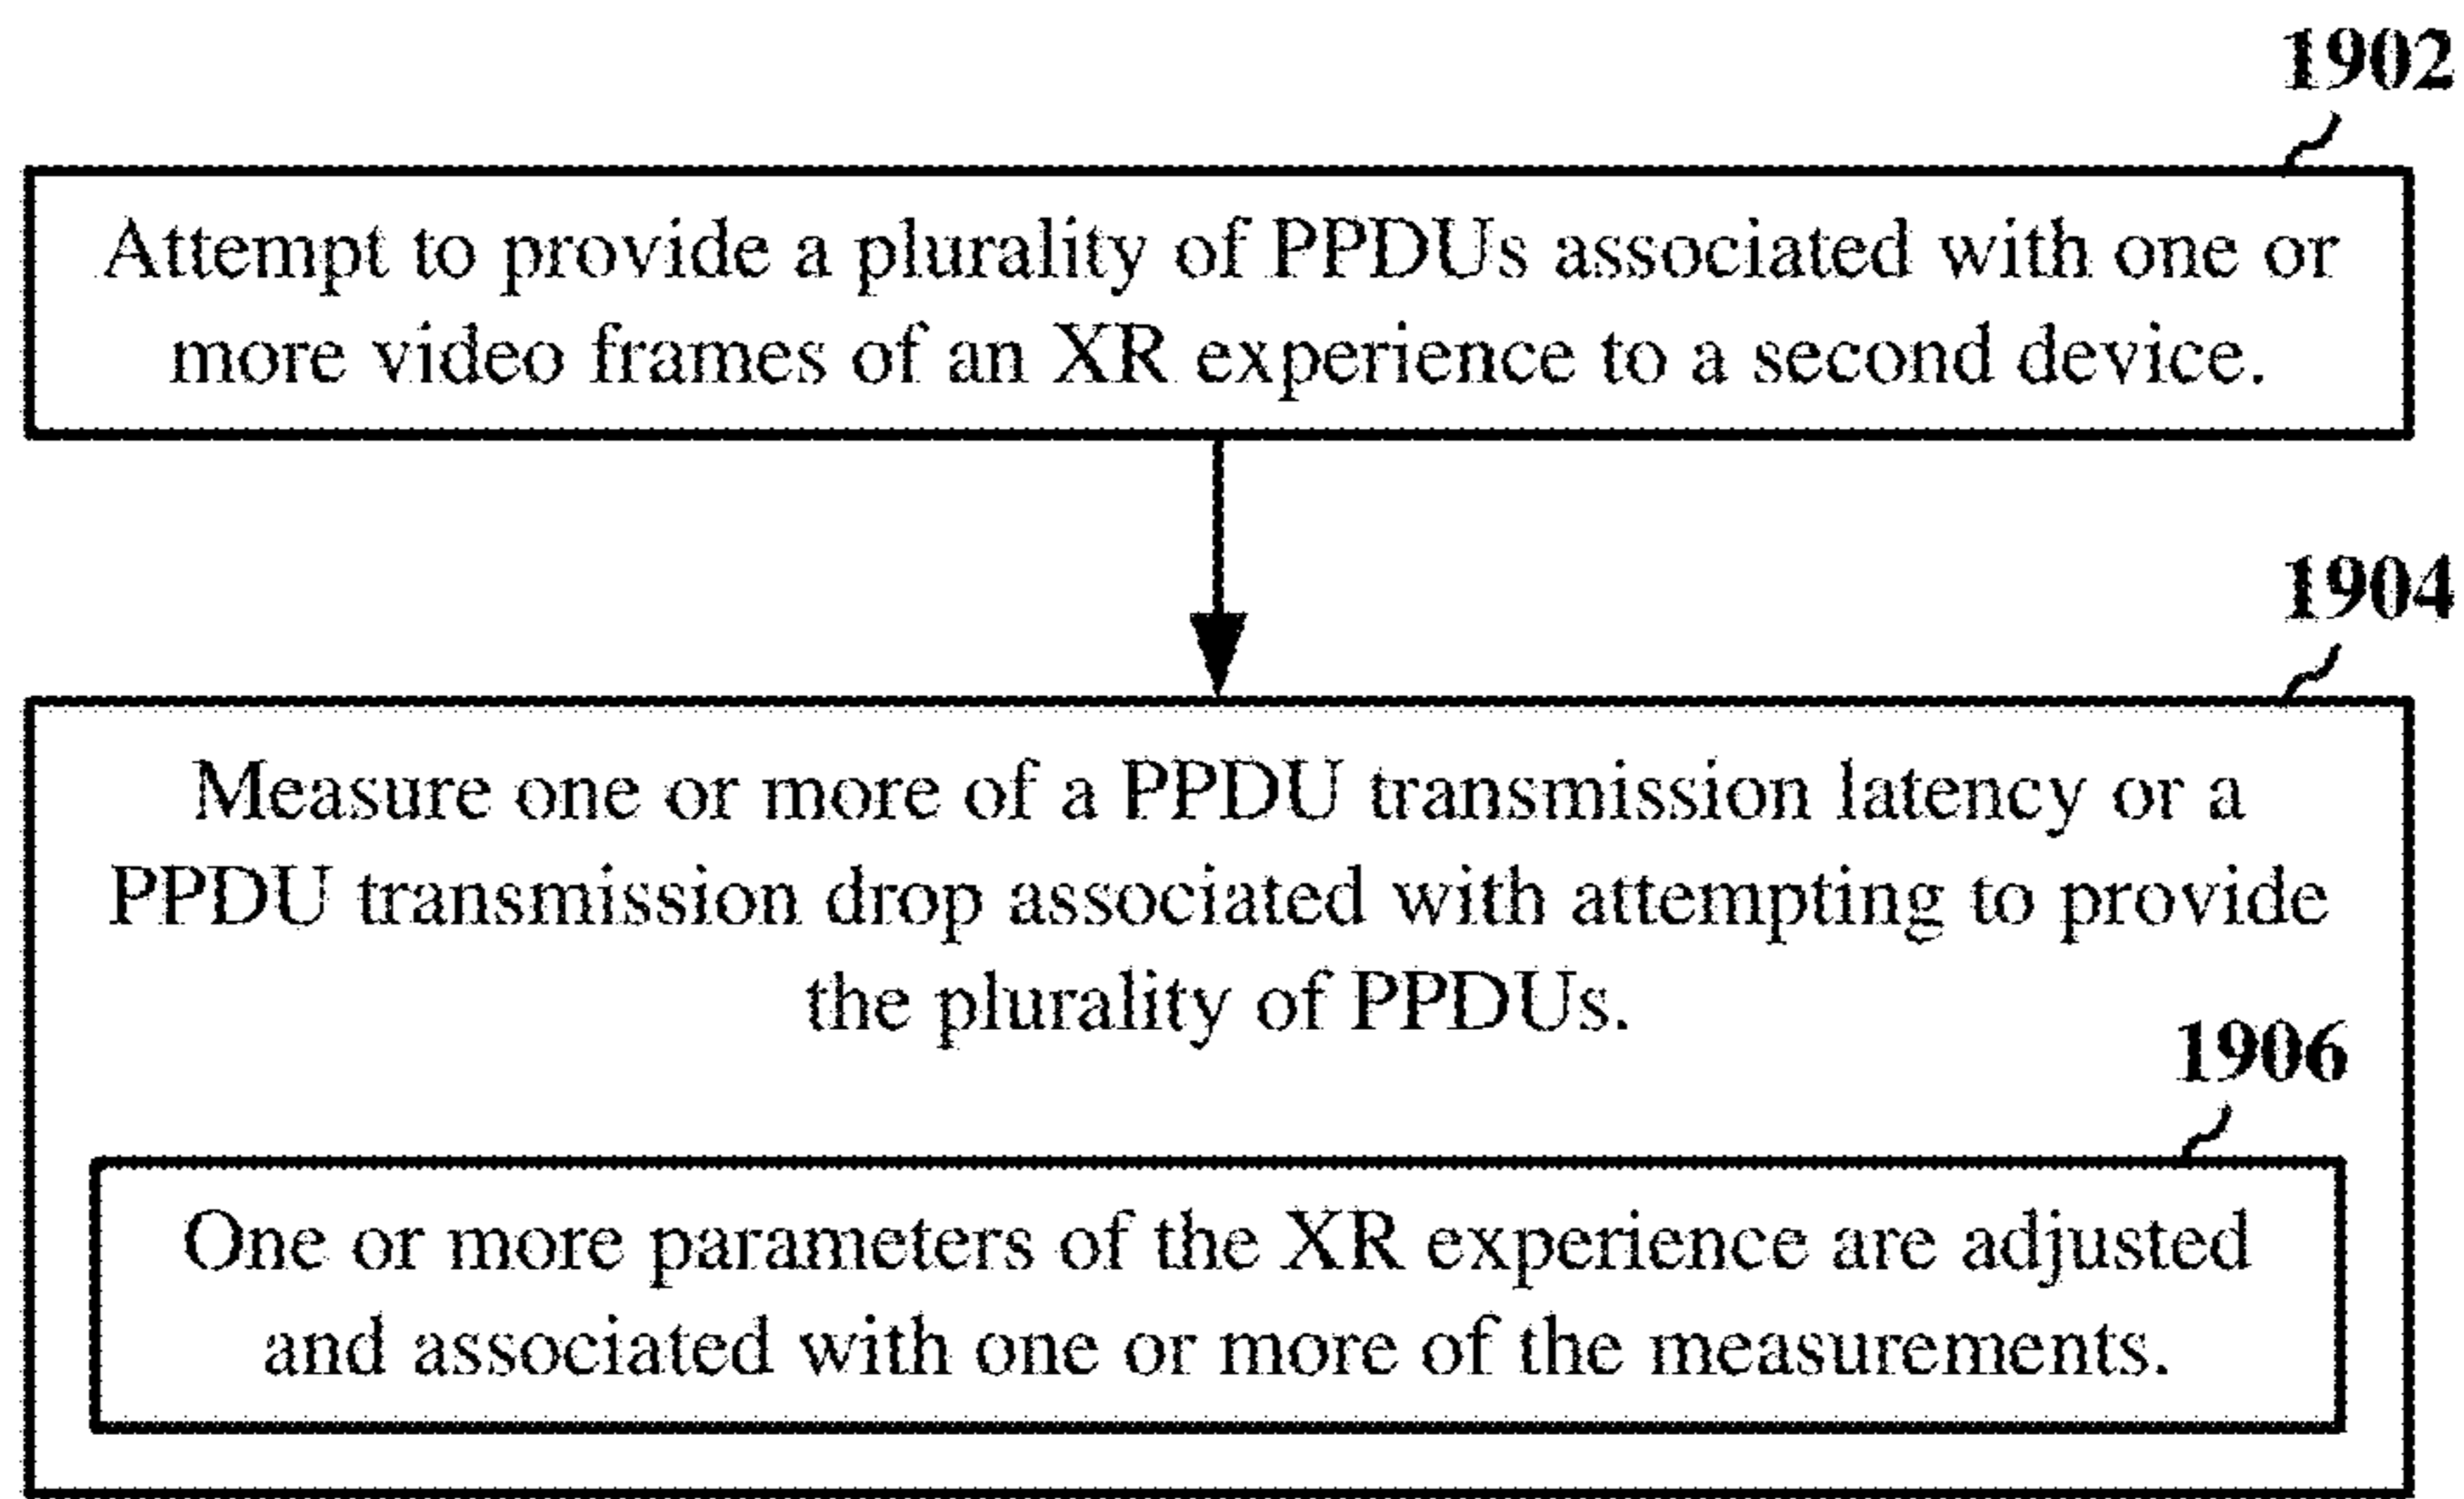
1902

Attempt to provide a plurality of PPDUs associated with one or more video frames of an XR experience to a second device.

1904

Measure one or more of a PPDU transmission latency or a PPDU transmission drop associated with attempting to provide the plurality of PPDUs.

1906

One or more parameters of the XR experience are adjusted and associated with one or more of the measurements.